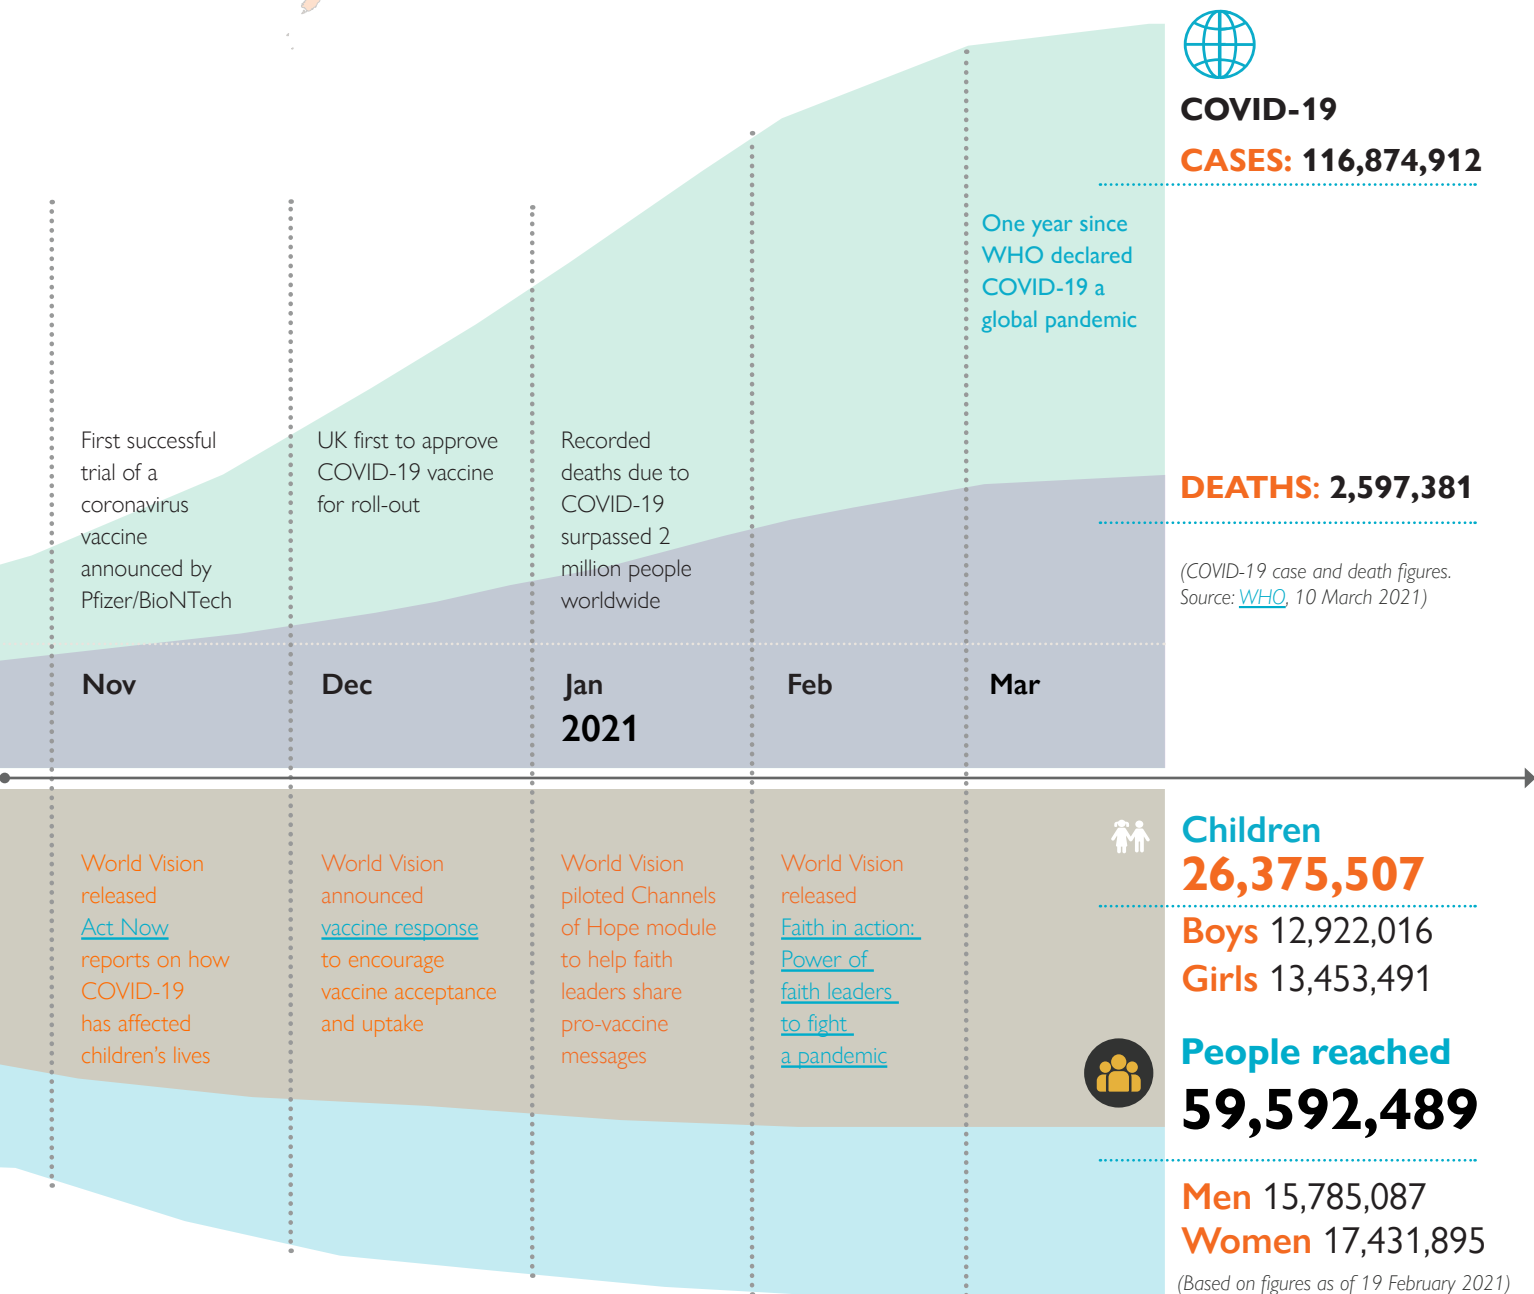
COVID-19

CASES: 116,874,912

One year since WHO declared COVID-19 a global pandemic

First successful trial of a coronavirus vaccine announced by Pfizer/BioNTech

UK first to approve COVID-19 vaccine for roll-out

Recorded deaths due to COVID-19 surpassed 2 million people worldwide

DEATHS: 2,597,381

(COVID-19 case and death figures. Source: WHO, 10 March 2021)

Nov

Dec

Jan 2021

Feb

Mar

World Vision released Act Now reports on how COVID-19 has affected children's lives

World Vision announced vaccine response to encourage vaccine acceptance and uptake

World Vision piloted Channels of Hope module to help faith leaders share pro-vaccine messages

World Vision released Faith in action: Power of faith leaders to fight a pandemic

Children 26,375,507

Boys 12,922,016

Girls 13,453,491

People reached 59,592,489

Men 15,785,087

Women 17,431,895

(Based on figures as of 19 February 2021)